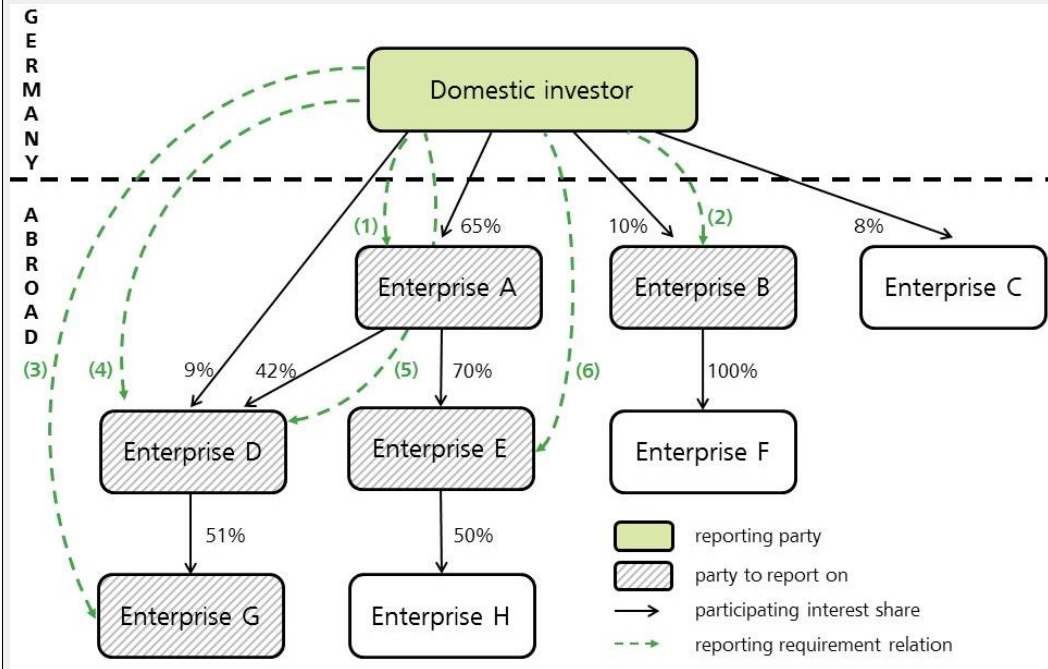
G
E
R
M
A
N
Y

A
B
R
O
A
D

Domestic investor

(1)
65%
10%
(2)
8%

Enterprise A
Enterprise B
Enterprise C

(3)
(4)
9%
42%
(5)
70%
(6)
100%

Enterprise D
Enterprise E
Enterprise F

51%
50%

Enterprise G
Enterprise H

reporting party
party to report on
participating interest share
reporting requirement relation